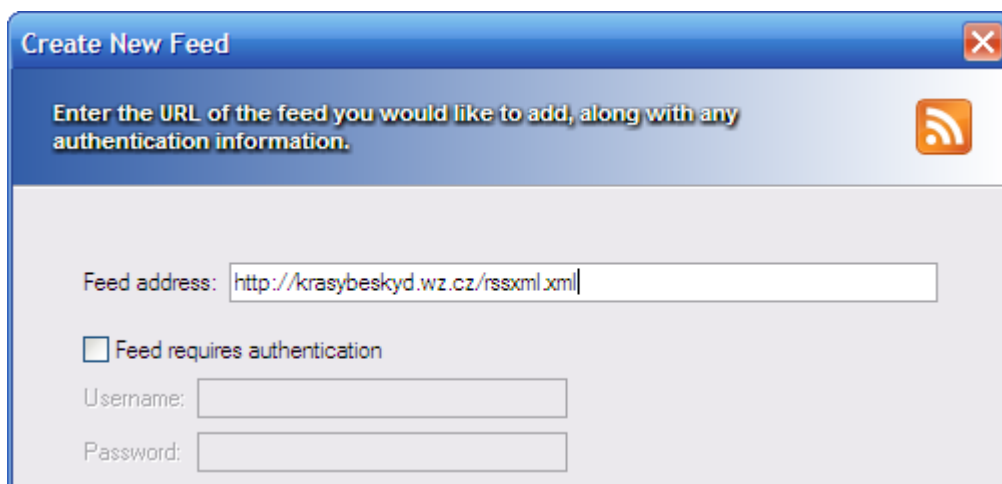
Create New Feed

Enter the URL of the feed you would like to add, along with any authentication information.

Feed address: http://krasybeskyd.wz.cz/rssxml.xml

Feed requires authentication

Username:

Password: